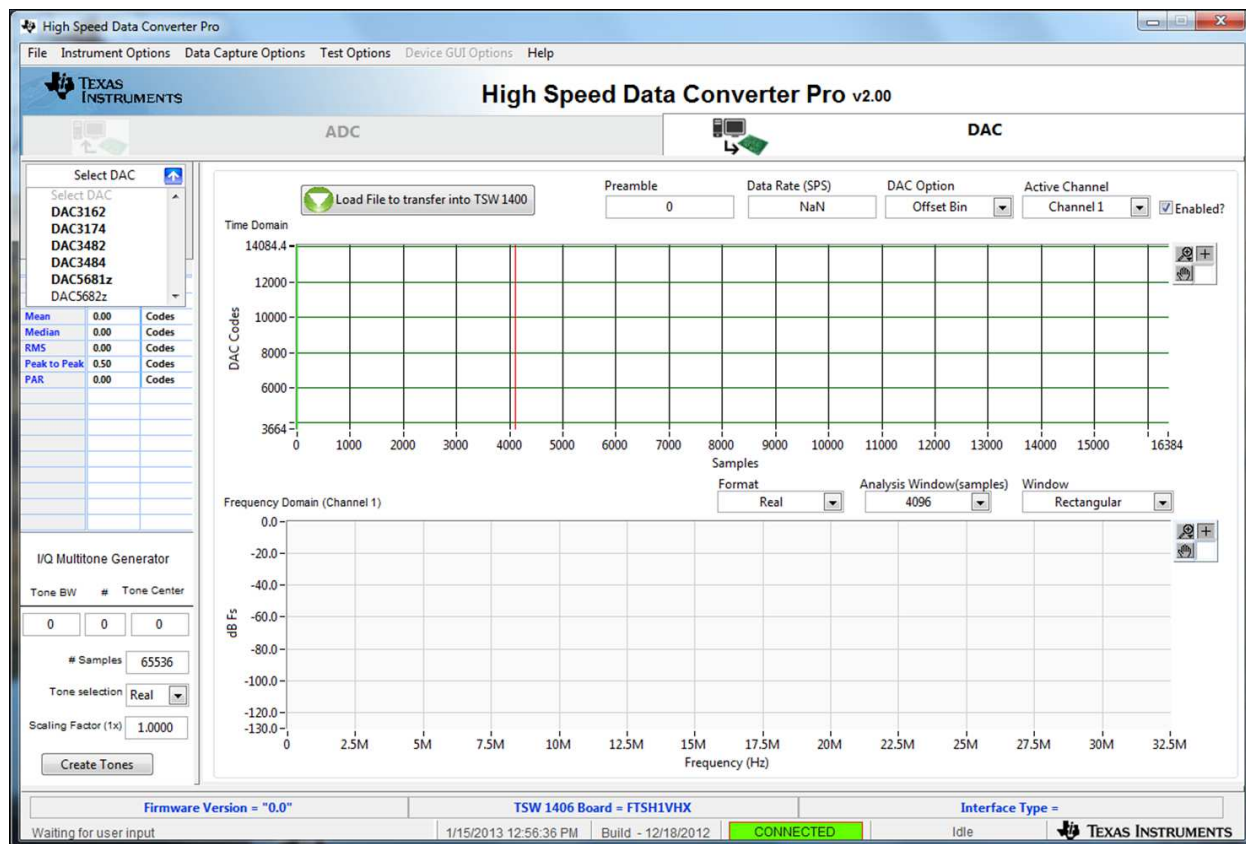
High Speed Data Converter Pro

File Instrument Options Data Capture Options Test Options Device GUI Options Help

TEXAS INSTRUMENTS

High Speed Data Converter Pro v2.00

ADC

DAC

Select DAC

Select DAC
DAC3162
DAC3174
DAC3482
DAC3484
DAC5681z
DAC5682z

| | | |
|---|---|---|
| Mean | 0.00 | Codes |
| Median | 0.00 | Codes |
| RMS | 0.00 | Codes |
| Peak to Peak | 0.50 | Codes |
| PAR | 0.00 | Codes |

Load File to transfer into TSW 1400

Preamble
0

Data Rate (SPS)
NaN

DAC Option
Offset Bin

Active Channel
Channel 1

Enabled?

Time Domain

14084.4
12000
10000
8000
6000
3664

DAC Codes

0 1000 2000 3000 4000 5000 6000 7000 8000 9000 10000 11000 12000 13000 14000 15000 16384

Samples

Format
Real

Analysis Window(samples)
4096

Window
Rectangular

Frequency Domain (Channel 1)

0.0
-20.0
-40.0
-60.0
-80.0
-100.0
-120.0
-130.0

dB Fs

0 2.5M 5M 7.5M 10M 12.5M 15M 17.5M 20M 22.5M 25M 27.5M 30M 32.5M

Frequency (Hz)

I/Q Multitone Generator

Tone BW # Tone Center

0 0 0

# Samples 65536

Tone selection Real

Scaling Factor (1x) 1.0000

Create Tones

Firmware Version = "0.0"

TSW 1406 Board = FTSH1VHX

Interface Type =

Waiting for user input

1/15/2013 12:56:36 PM

Build - 12/18/2012

CONNECTED

Idle

TEXAS INSTRUMENTS